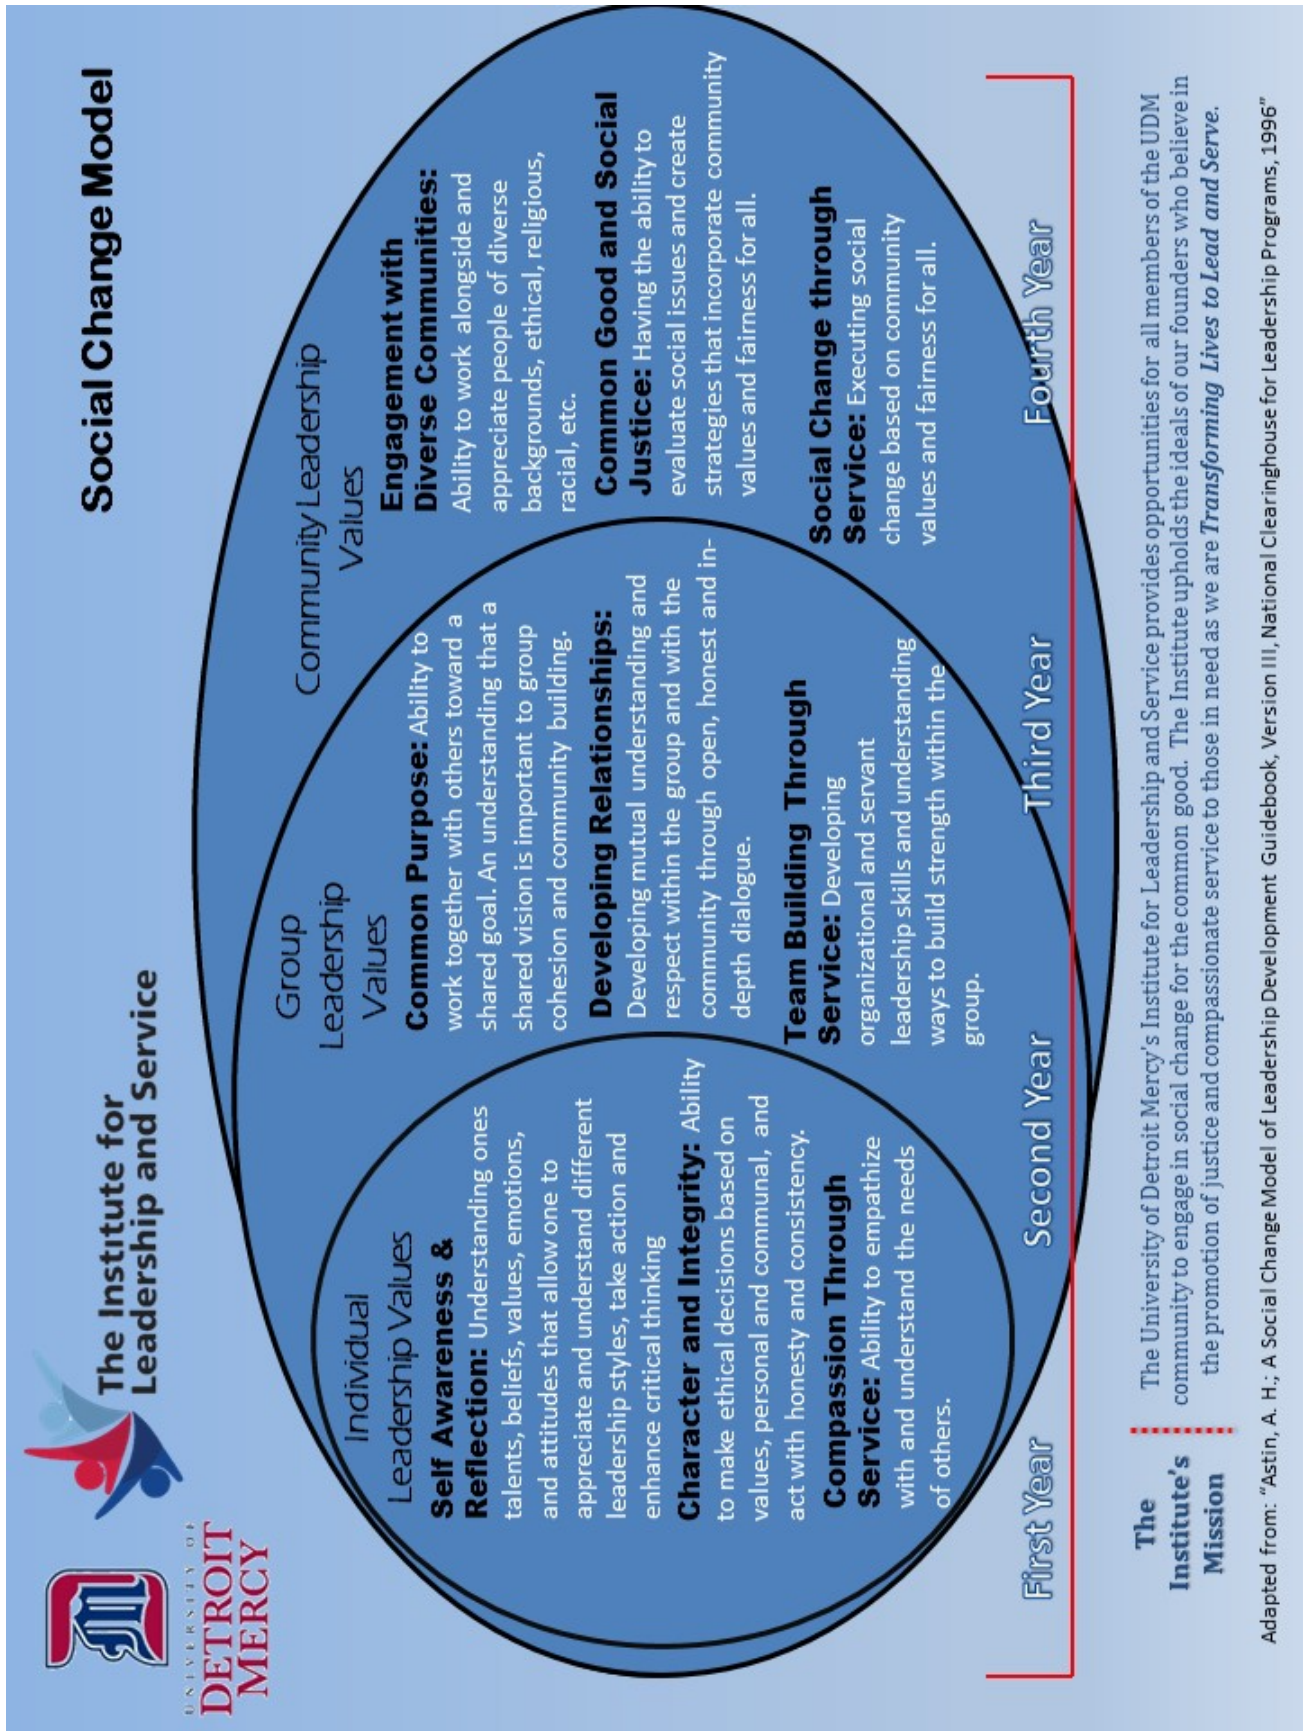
UNIVERSITY OF DETROIT MERCY

The Institute for Leadership and Service

Social Change Model

Individual Leadership Values

**Self Awareness & Reflection:** Understanding ones talents, beliefs, values, emotions, and attitudes that allow one to appreciate and understand different leadership styles, take action and enhance critical thinking

**Character and Integrity:** Ability to make ethical decisions based on values, personal and communal, and act with honesty and consistency.

**Compassion Through Service:** Ability to empathize with and understand the needs of others.

Group Leadership Values

**Common Purpose:** Ability to work together with others toward a shared goal. An understanding that a shared vision is important to group cohesion and community building.

**Developing Relationships:** Developing mutual understanding and respect within the group and with the community through open, honest and in-depth dialogue.

**Team Building Through Service:** Developing organizational and servant leadership skills and understanding ways to build strength within the group.

Community Leadership Values

**Engagement with Diverse Communities:** Ability to work alongside and appreciate people of diverse backgrounds, ethical, religious, racial, etc.

**Common Good and Social Justice:** Having the ability to evaluate social issues and create strategies that incorporate community values and fairness for all.

**Social Change through Service:** Executing social change based on community values and fairness for all.

First Year

Second Year

Third Year

Fourth Year

The Institute's Mission

The University of Detroit Mercy's Institute for Leadership and Service provides opportunities for all members of the UDM community to engage in social change for the common good. The Institute upholds the ideals of our founders who believe in the promotion of justice and compassionate service to those in need as we are *Transforming Lives to Lead and Serve.*

Adapted from: "Astin, A. H.; A Social Change Model of Leadership Development Guidebook, Version III, National Clearinghouse for Leadership Programs, 1996"